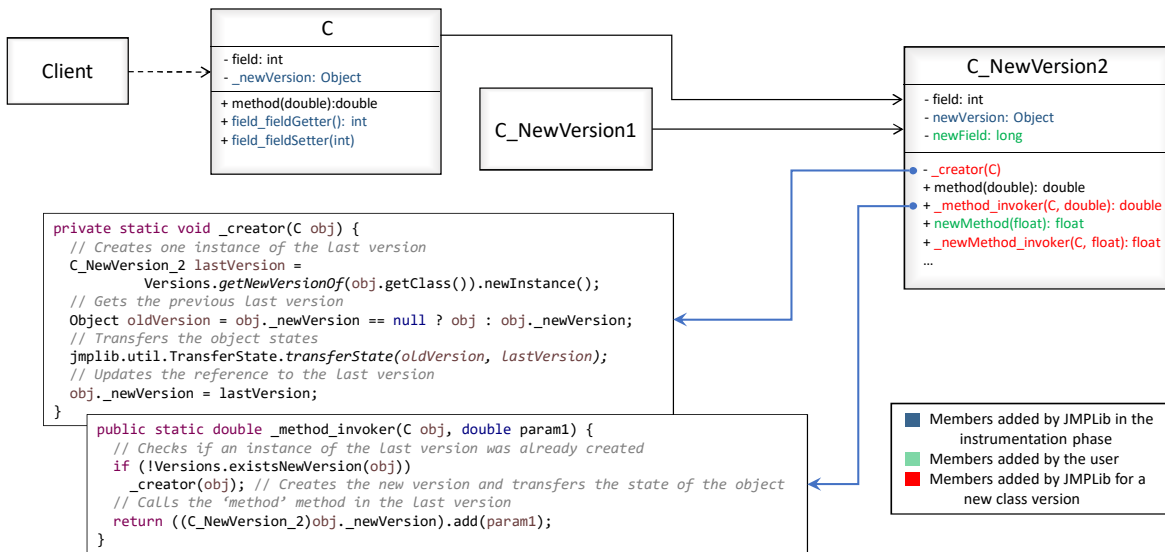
C

- field: int
- _newVersion: Object

+ method(double):double
+ field_fieldGetter(): int
+ field_fieldSetter(int)

Client

C_NewVersion1

C_NewVersion2

- field: int
- newVersion: Object
- newField: long

- _creator(C)
+ method(double): double
+ _method_invoker(C, double): double
+ newMethod(float): float
+ _newMethod_invoker(C, float): float
...

private static void _creator(C obj) {
  // Creates one instance of the last version
  C_NewVersion_2 lastVersion =
          Versions.getNewVersionOf(obj.getClass()).newInstance();
  // Gets the previous last version
  Object oldVersion = obj._newVersion == null ? obj : obj._newVersion;
  // Transfers the object states
  jmplib.util.TransferState.transferState(oldVersion, lastVersion);
  // Updates the reference to the last version
  obj._newVersion = lastVersion;
}

public static double _method_invoker(C obj, double param1) {
  // Checks if an instance of the last version was already created
  if (!Versions.existsNewVersion(obj))
    _creator(obj); // Creates the new version and transfers the state of the object
  // Calls the 'method' method in the last version
  return ((C_NewVersion_2)obj._newVersion).add(param1);
}

Members added by JMPLib in the instrumentation phase
Members added by the user
Members added by JMPLib for a new class version